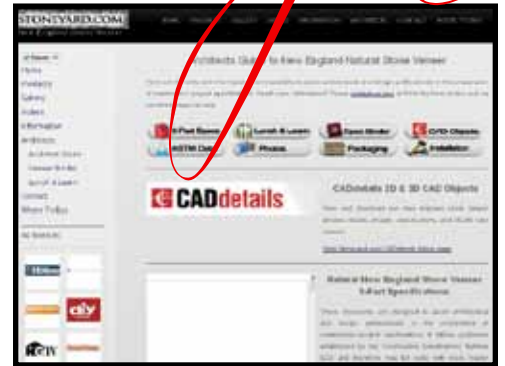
STONEYARD.COM
New England Stone Veneer

HOME | PRODUCTS | GALLERY | VIDEOS | INFORMATION | ARCHITECTS | CONTACT | ORDER TODAY

Architects Guide to New England Natural Stone Veneer

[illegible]

3-Part Specs | Lunch & Learn | Spec Binder | CAD Objects
ASTM Data | Photos | Packaging | Installation

Home
Products
Gallery
Videos
Information
Architects
Contact
Where To Buy

CADdetails

CADdetails 2D & 3D CAD Objects

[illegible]

Natural New England Stone Veneer 3-Part Specifications

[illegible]

diy

DIY